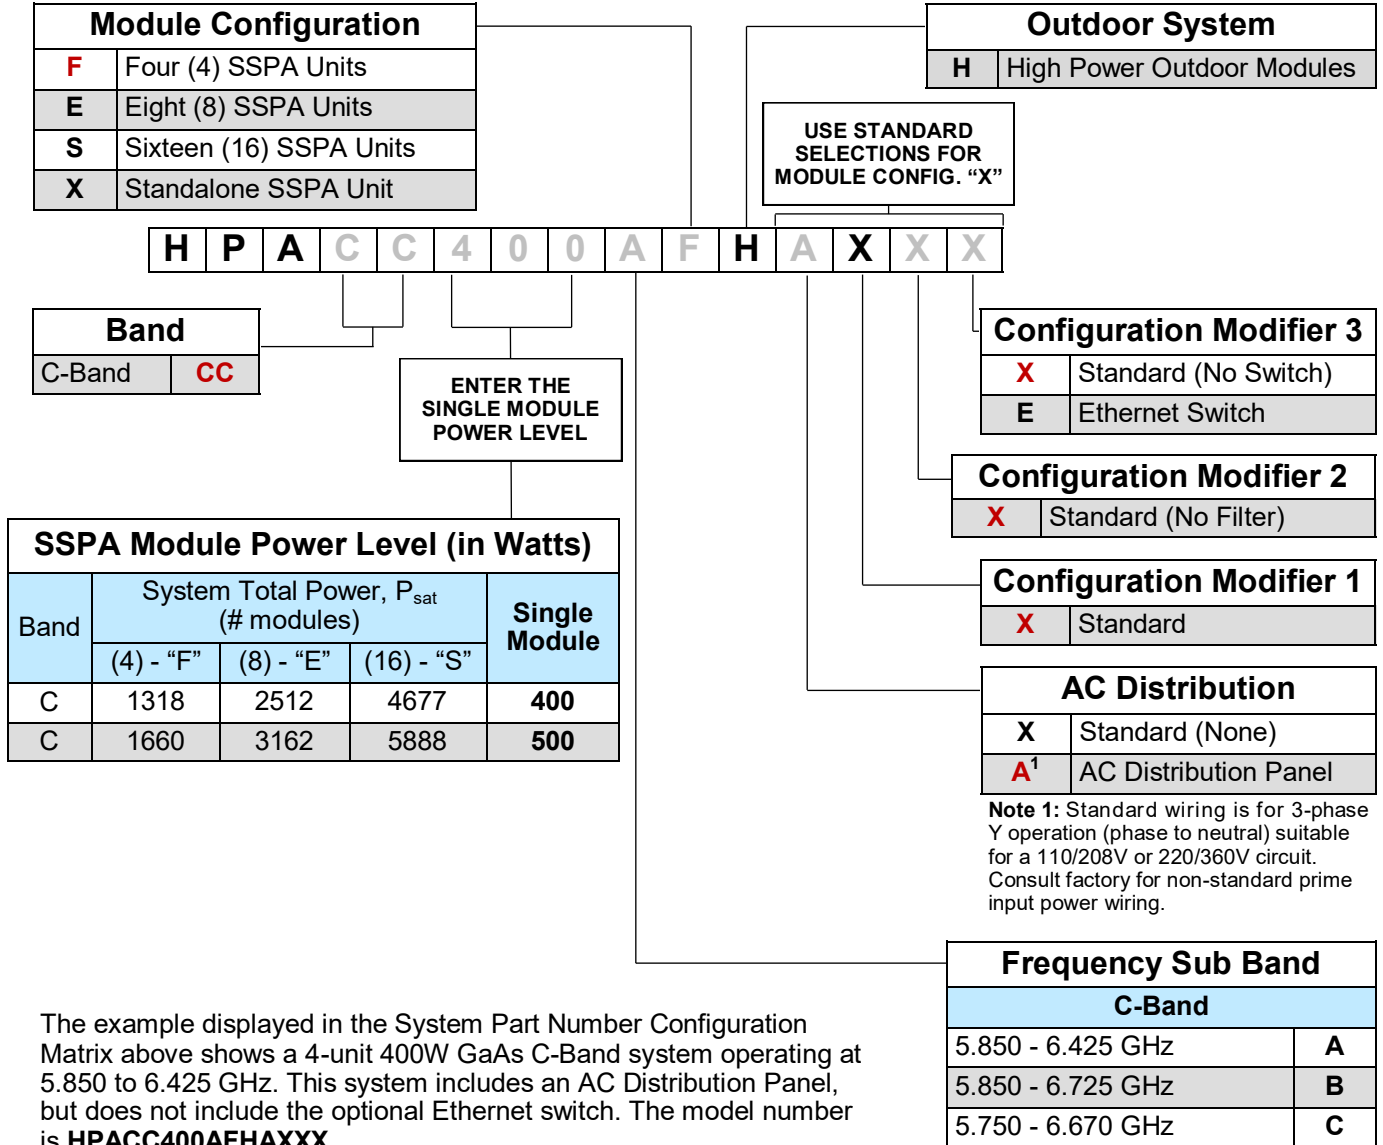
| Module Configuration | |
|---|---|
| F | Four (4) SSPA Units |
| E | Eight (8) SSPA Units |
| S | Sixteen (16) SSPA Units |
| X | Standalone SSPA Unit |

| Outdoor System | |
|---|---|
| H | High Power Outdoor Modules |

USE STANDARD SELECTIONS FOR MODULE CONFIG. "X"

| H | P | A | C | C | 4 | 0 | 0 | A | F | H | A | X | X | X |
|---|---|---|---|---|---|---|---|---|---|---|---|---|---|---|

| Band | |
|---|---|
| C-Band | CC |

ENTER THE SINGLE MODULE POWER LEVEL

| Configuration Modifier 3 | |
|---|---|
| X | Standard (No Switch) |
| E | Ethernet Switch |

| Configuration Modifier 2 | |
|---|---|
| X | Standard (No Filter) |

SSPA Module Power Level (in Watts)

| Band | System Total Power, $P_{sat}$ (# modules) (4) - "F" | (8) - "E" | (16) - "S" | Single Module |
|---|---|---|---|---|
| C | 1318 | 2512 | 4677 | 400 |
| C | 1660 | 3162 | 5888 | 500 |

| Configuration Modifier 1 | |
|---|---|
| X | Standard |

| AC Distribution | |
|---|---|
| X | Standard (None) |
| $A^1$ | AC Distribution Panel |

Note 1: Standard wiring is for 3-phase Y operation (phase to neutral) suitable for a 110/208V or 220/360V circuit. Consult factory for non-standard prime input power wiring.

| Frequency Sub Band | |
|---|---|
| C-Band | |
| 5.850 - 6.425 GHz | A |
| 5.850 - 6.725 GHz | B |
| 5.750 - 6.670 GHz | C |

The example displayed in the System Part Number Configuration Matrix above shows a 4-unit 400W GaAs C-Band system operating at 5.850 to 6.425 GHz. This system includes an AC Distribution Panel, but does not include the optional Ethernet switch. The model number is HPACC400AFHAXXX.